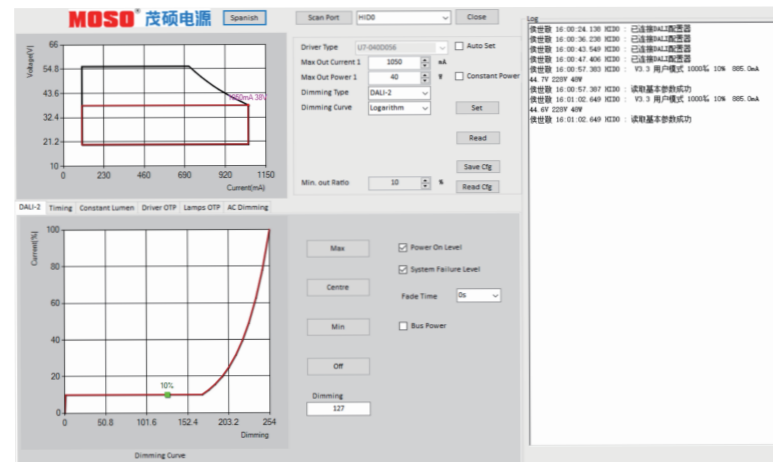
MOSO® 茂硕电源 Spanish

Scan Port HID0 Close

Log
侯世骏 16:00:24.130 HI30 : 已连接DALI配置器
侯世骏 16:00:36.230 HI30 : 已连接DALI配置器
侯世骏 16:00:43.549 HI30 : 已连接DALI配置器
侯世骏 16:00:47.406 HI30 : 已连接DALI配置器
侯世骏 16:00:57.303 HI30 : V3.3 用户模式 1000% 10% 885.0mA 44.7V 228V 40W
侯世骏 16:00:57.307 HI30 : 读取基本参数成功
侯世骏 16:01:02.649 HI30 : V3.3 用户模式 1000% 10% 885.0mA 44.6V 228V 40W
侯世骏 16:01:02.649 HI30 : 读取基本参数成功

Voltage(V)
66
54.8
43.6
32.4
21.2
10
0 230 460 690 920 1150
Current(mA)
1050mA 38V

Driver Type U7-040D056
Auto Set
Max Out Current 1 1050 mA
Max Out Power 1 40 W
Constant Power
Dimming Type DALI-2
Dimming Curve Logarithm
Set
Read
Save Cfg
Min. out Ratio 10 %
Read Cfg

DALI-2 Timing Constant Lumen Driver OTP Lamps OTP AC Dimming

Current(%)
100
80
60
40
20
0
0 50.8 101.6 152.4 203.2 254
10%
Dimming
Dimming Curve

Max
Centre
Min
Off
Dimming
127

Power On Level
System Failure Level
Fade Time 0s
Bus Power